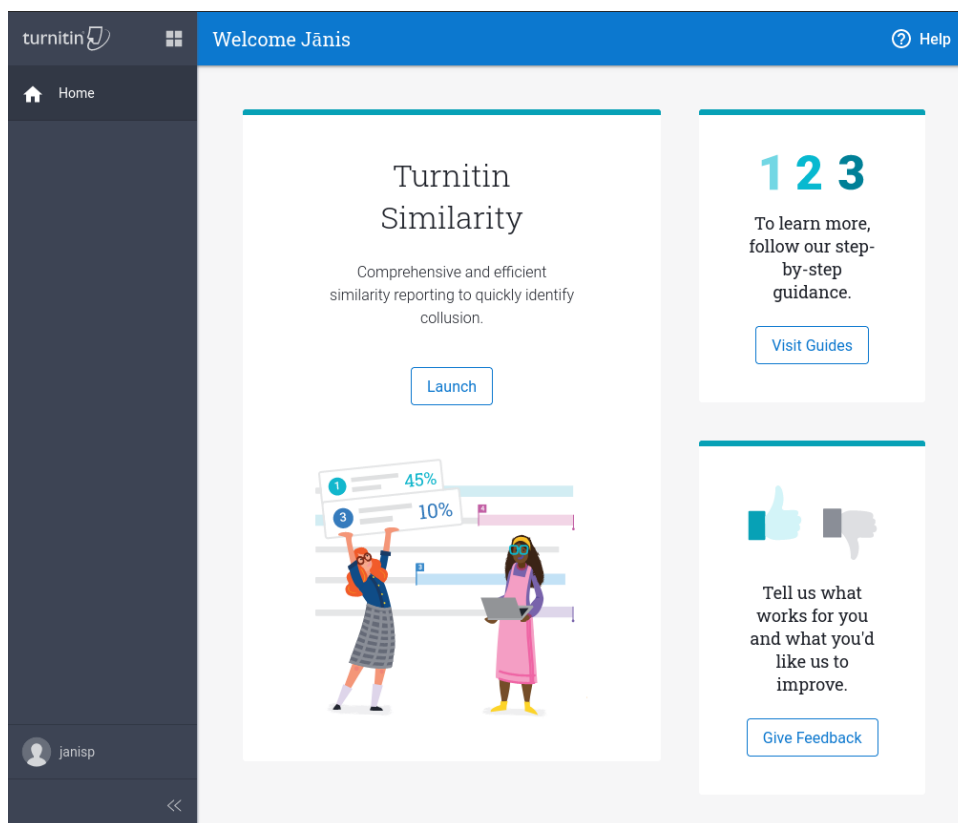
turnitin

Home

Welcome Jānis

Help

Turnitin Similarity

Comprehensive and efficient similarity reporting to quickly identify collusion.

Launch

1 45%

3 10%

4

3

1 2 3

To learn more, follow our step-by-step guidance.

Visit Guides

Tell us what works for you and what you'd like us to improve.

Give Feedback

janisp

<<